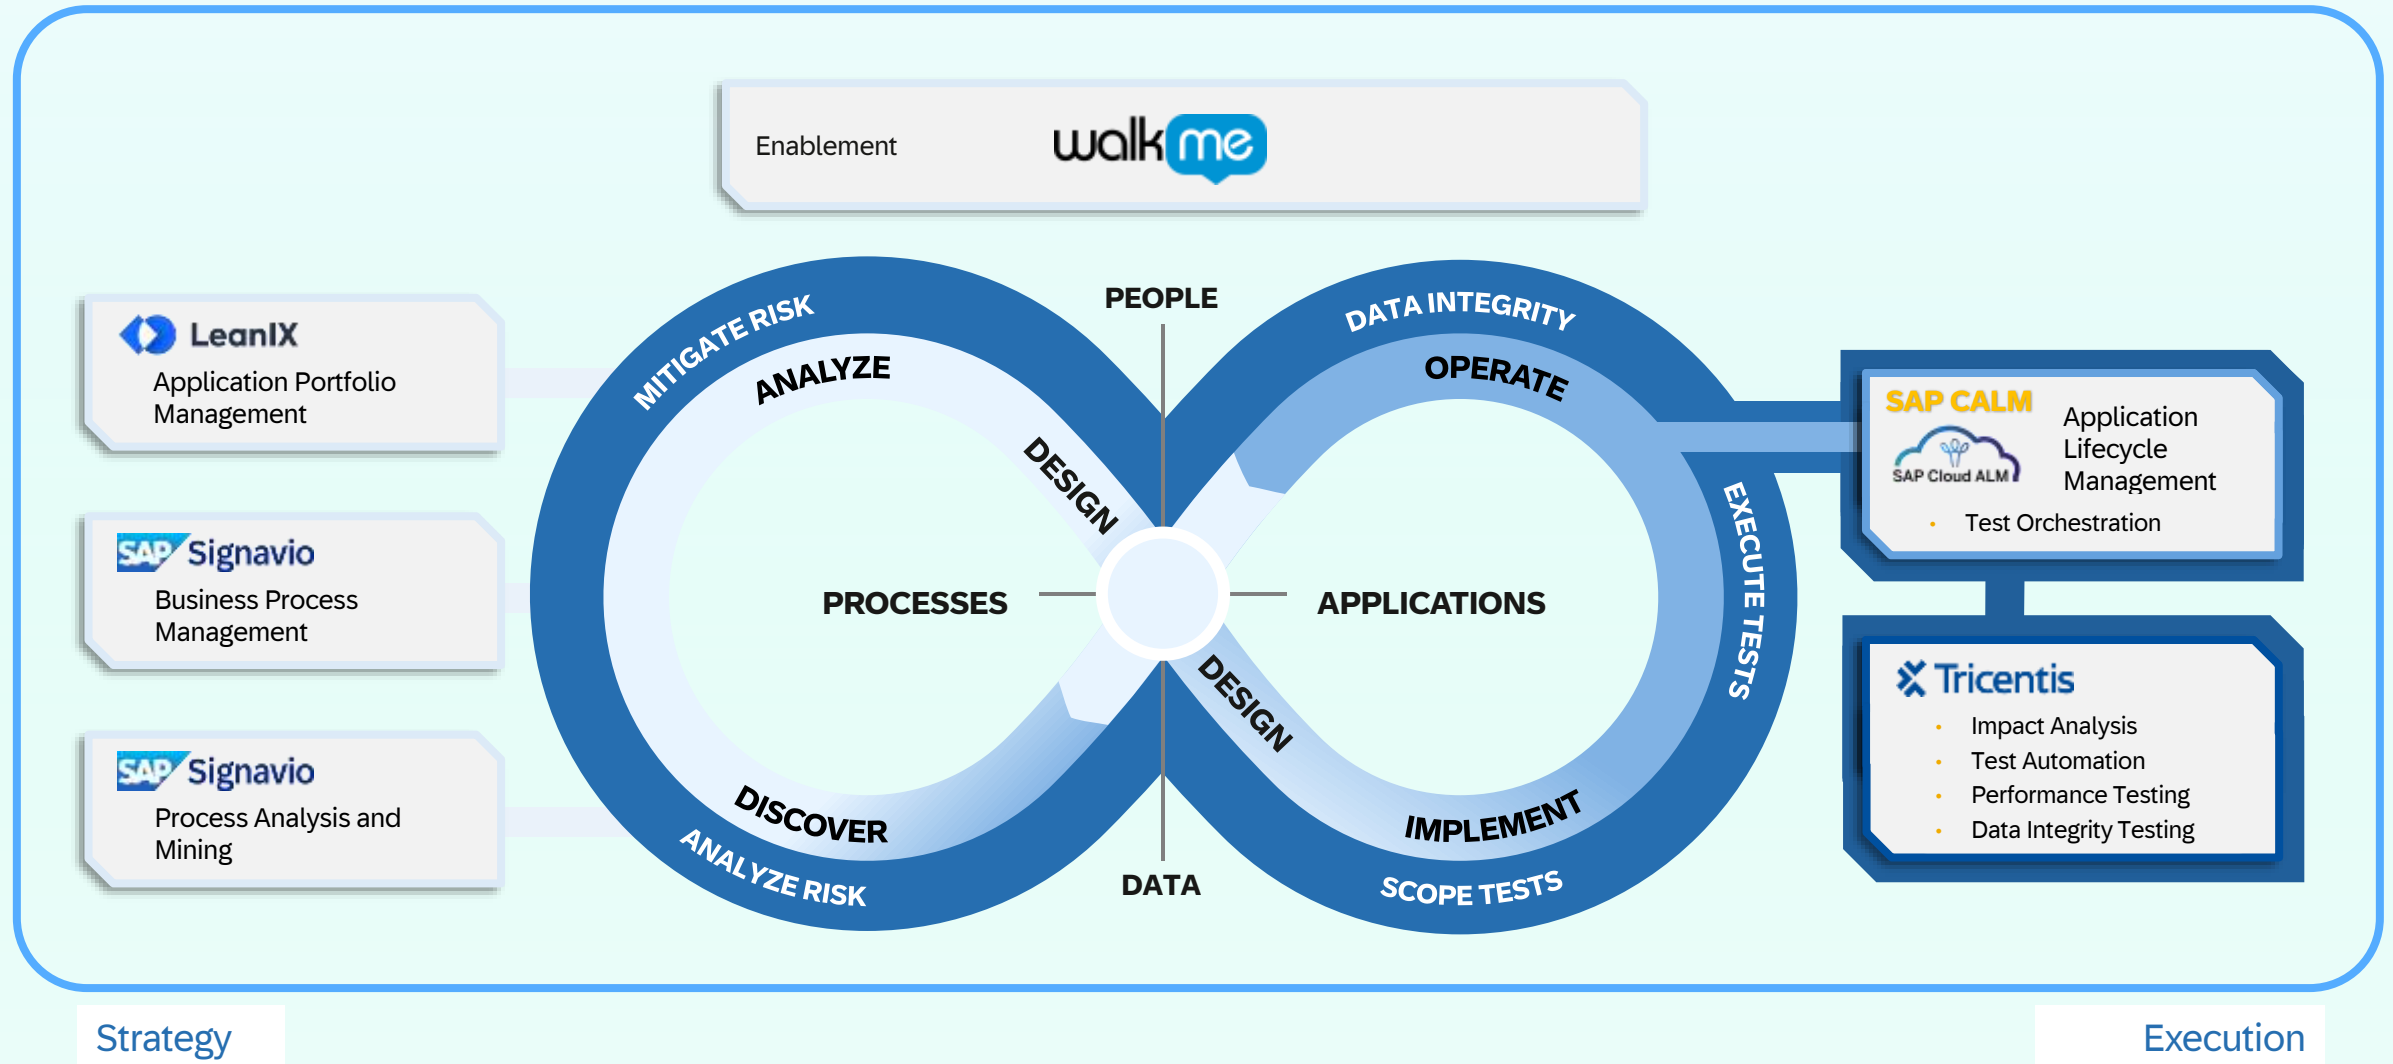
Enablement walkme

LeanIX
Application Portfolio Management

SAP Signavio
Business Process Management

SAP Signavio
Process Analysis and Mining

MITIGATE RISK
ANALYZE
PEOPLE
DATA INTEGRITY
OPERATE
DESIGN
PROCESSES
APPLICATIONS
EXECUTE TESTS
DESIGN
DISCOVER
ANALYZE RISK
DATA
IMPLEMENT
SCOPE TESTS

SAP CALM
SAP Cloud ALM
Application Lifecycle Management
• Test Orchestration

Tricentis
• Impact Analysis
• Test Automation
• Performance Testing
• Data Integrity Testing

Strategy

Execution